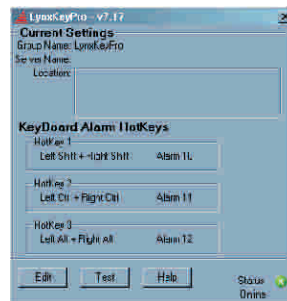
LynxKeyPro - v7.17

Current Settings
Group Name: LynxKeyPro
Server Name:
Location:

KeyBoard Alarm HotKeys
HotKey 1
Left Shift + Right Shift Alarm 10
HotKey 2
Left Ctrl + Right Ctrl Alarm 11
HotKey 3
Left Alt + Right Alt Alarm 12

Edit Test Help
Status
Online